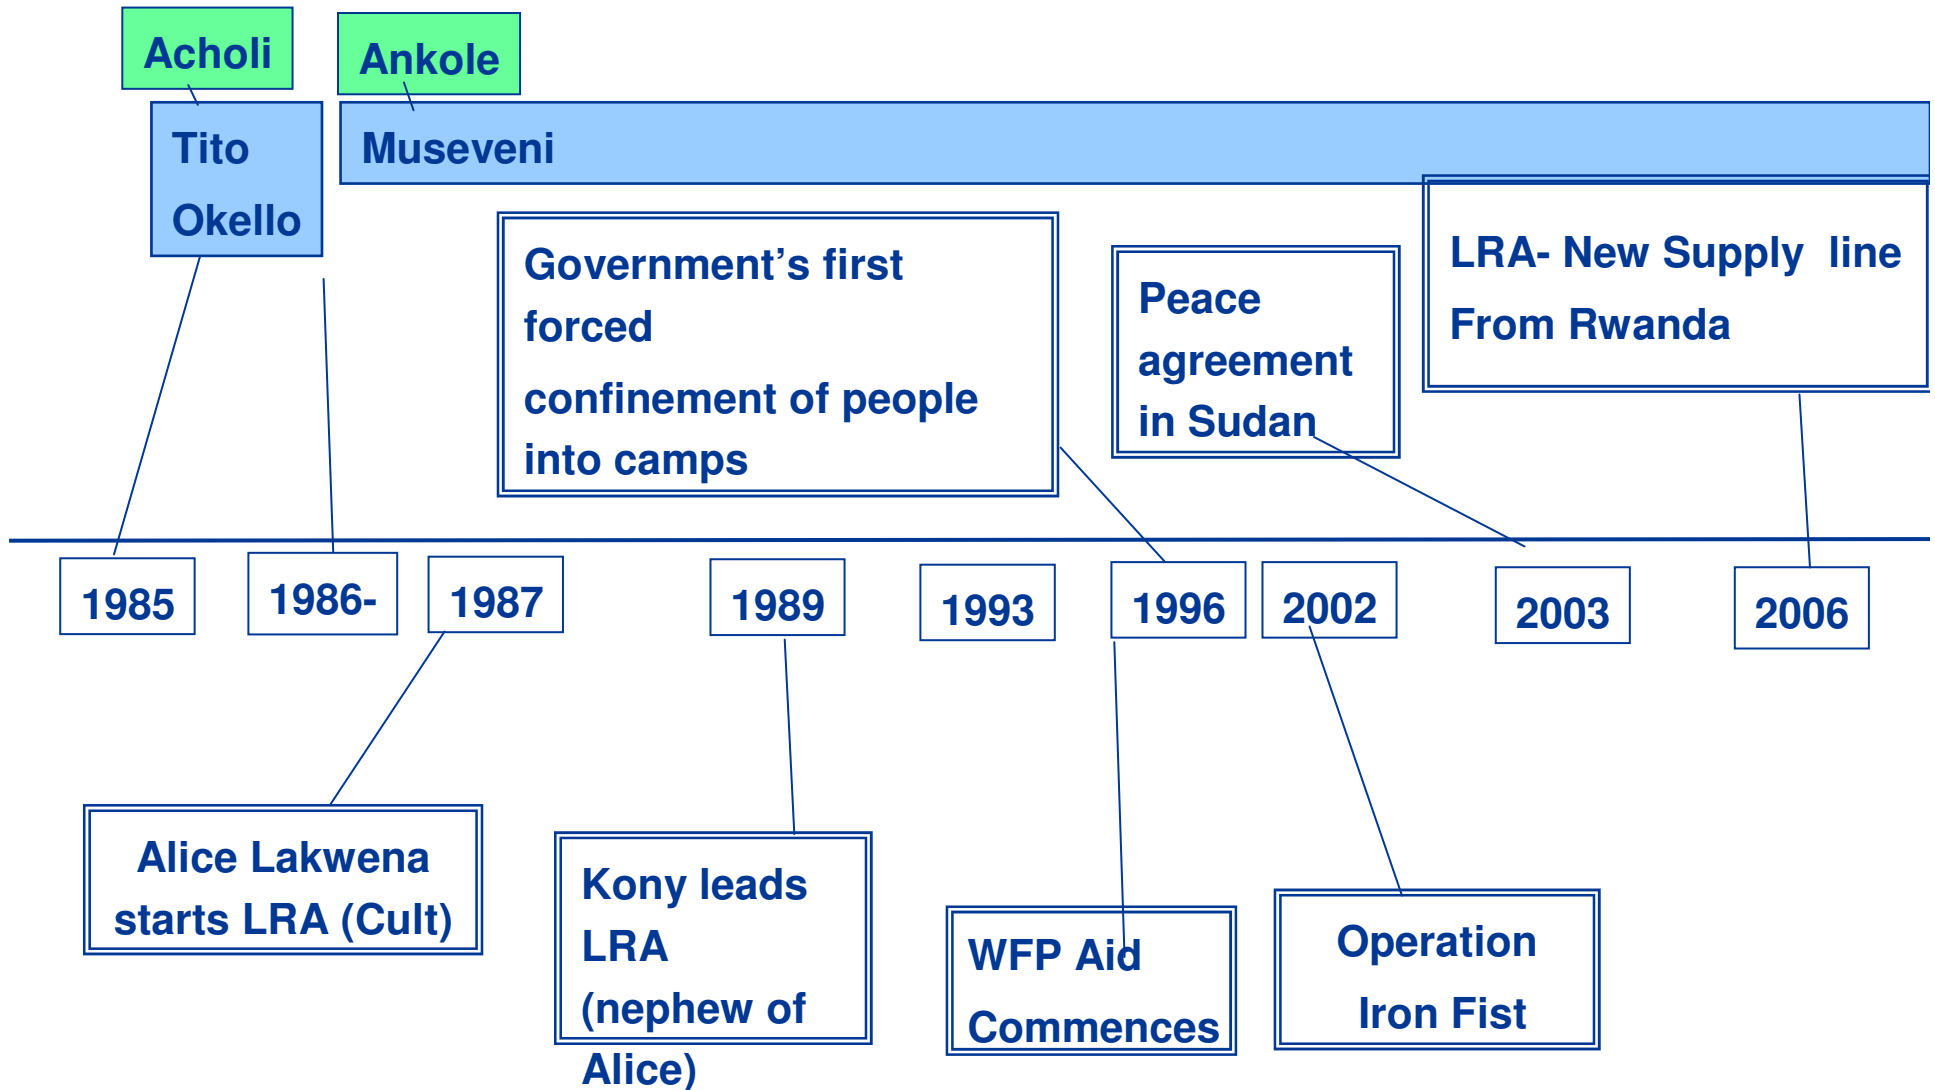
Acholi

Ankole

Tito Okello

Museveni

Government's first forced confinement of people into camps

Peace agreement in Sudan

LRA- New Supply line From Rwanda

1985

1986-

1987

1989

1993

1996

2002

2003

2006

Alice Lakwena starts LRA (Cult)

Kony leads LRA (nephew of Alice)

WFP Aid Commences

Operation Iron Fist